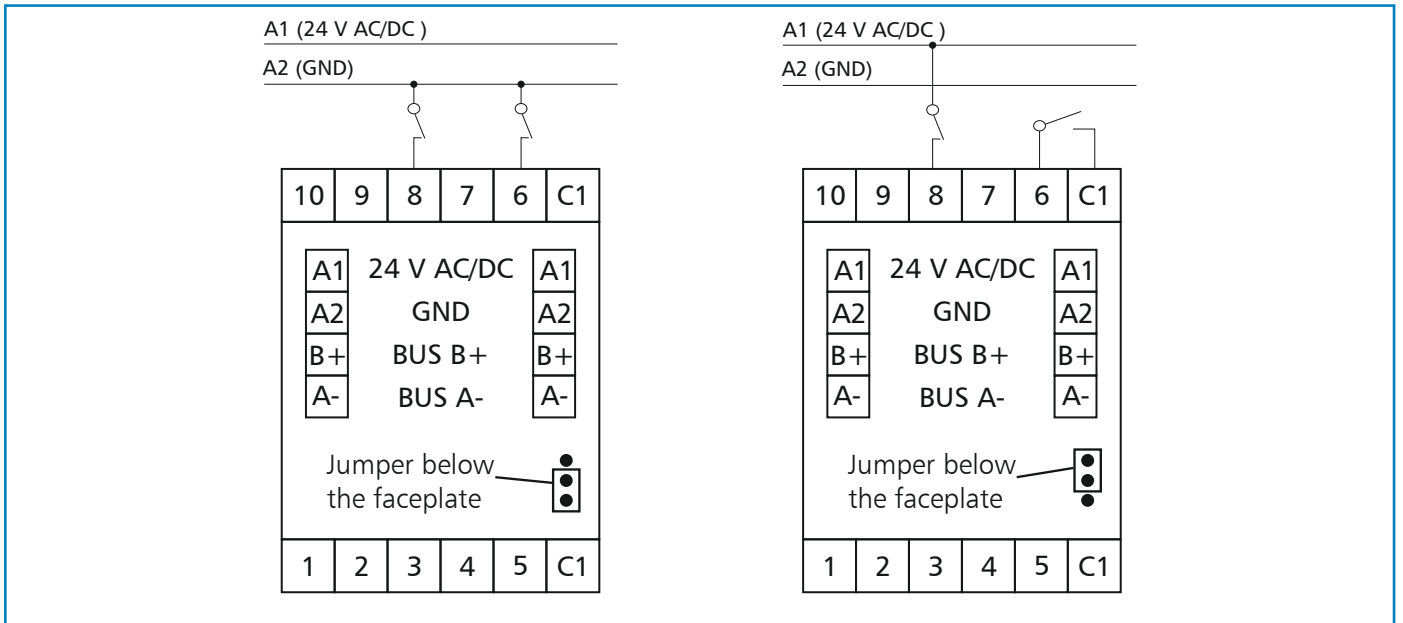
A1 (24 V AC/DC )
A2 (GND)

| 10 | 9 | 8 | 7 | 6 | C1 |
|---|---|---|---|---|---|

A1 24 V AC/DC A1
A2 GND A2
B+ BUS B+ B+
A- BUS A- A-

Jumper below the faceplate

| 1 | 2 | 3 | 4 | 5 | C1 |
|---|---|---|---|---|---|

A1 (24 V AC/DC )
A2 (GND)

| 10 | 9 | 8 | 7 | 6 | C1 |
|---|---|---|---|---|---|

A1 24 V AC/DC A1
A2 GND A2
B+ BUS B+ B+
A- BUS A- A-

Jumper below the faceplate

| 1 | 2 | 3 | 4 | 5 | C1 |
|---|---|---|---|---|---|